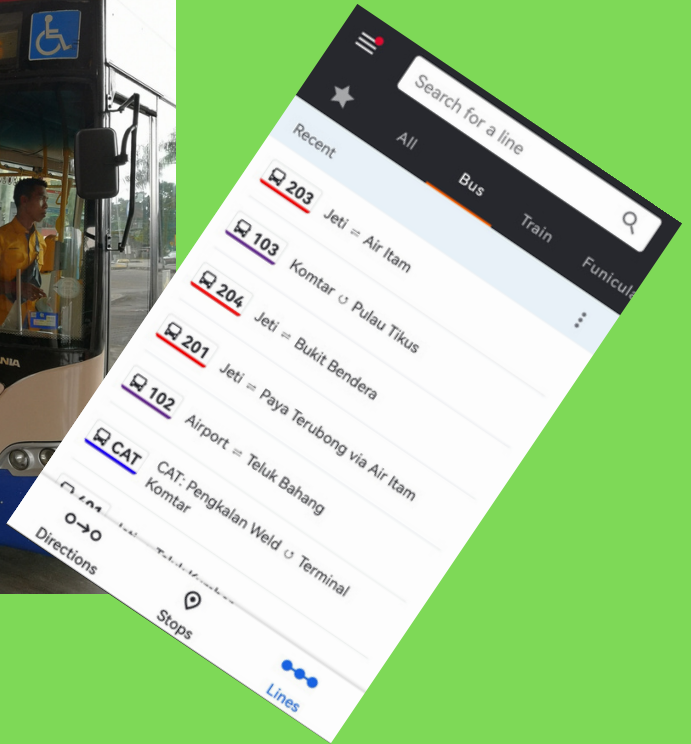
Search for a line

Recent

All

Bus

Train

Funicul

203 Jeti ⇌ Air Itam

103 Komtar ↺ Pulau Tikus

204 Jeti ⇌ Bukit Bendera

201 Jeti ⇌ Paya Terubong via Air Itam

102 Airport ⇌ Teluk Bahang

CAT CAT: Pengkalan Weld ↺ Terminal Komtar

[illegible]

Directions

Stops

Lines

NIA